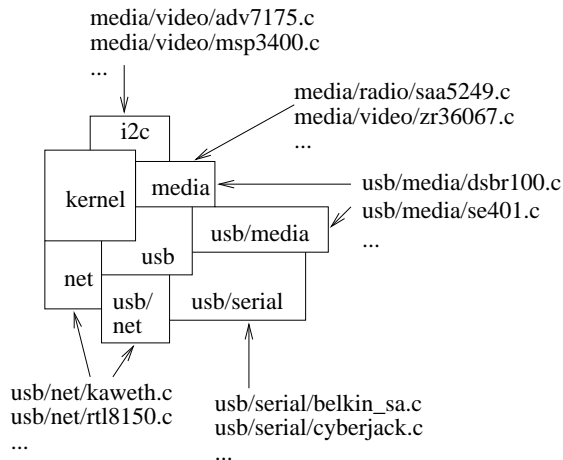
media/video/adv7175.c
media/video/msp3400.c
...

media/radio/saa5249.c
media/video/zr36067.c
...

i2c

kernel

media

usb/media/dsbr100.c

usb/media/se401.c
...

usb/media

usb

net

usb/
net

usb/serial

usb/net/kaweth.c
usb/net/rtl8150.c
...

usb/serial/belkin_sa.c
usb/serial/cyberjack.c
...